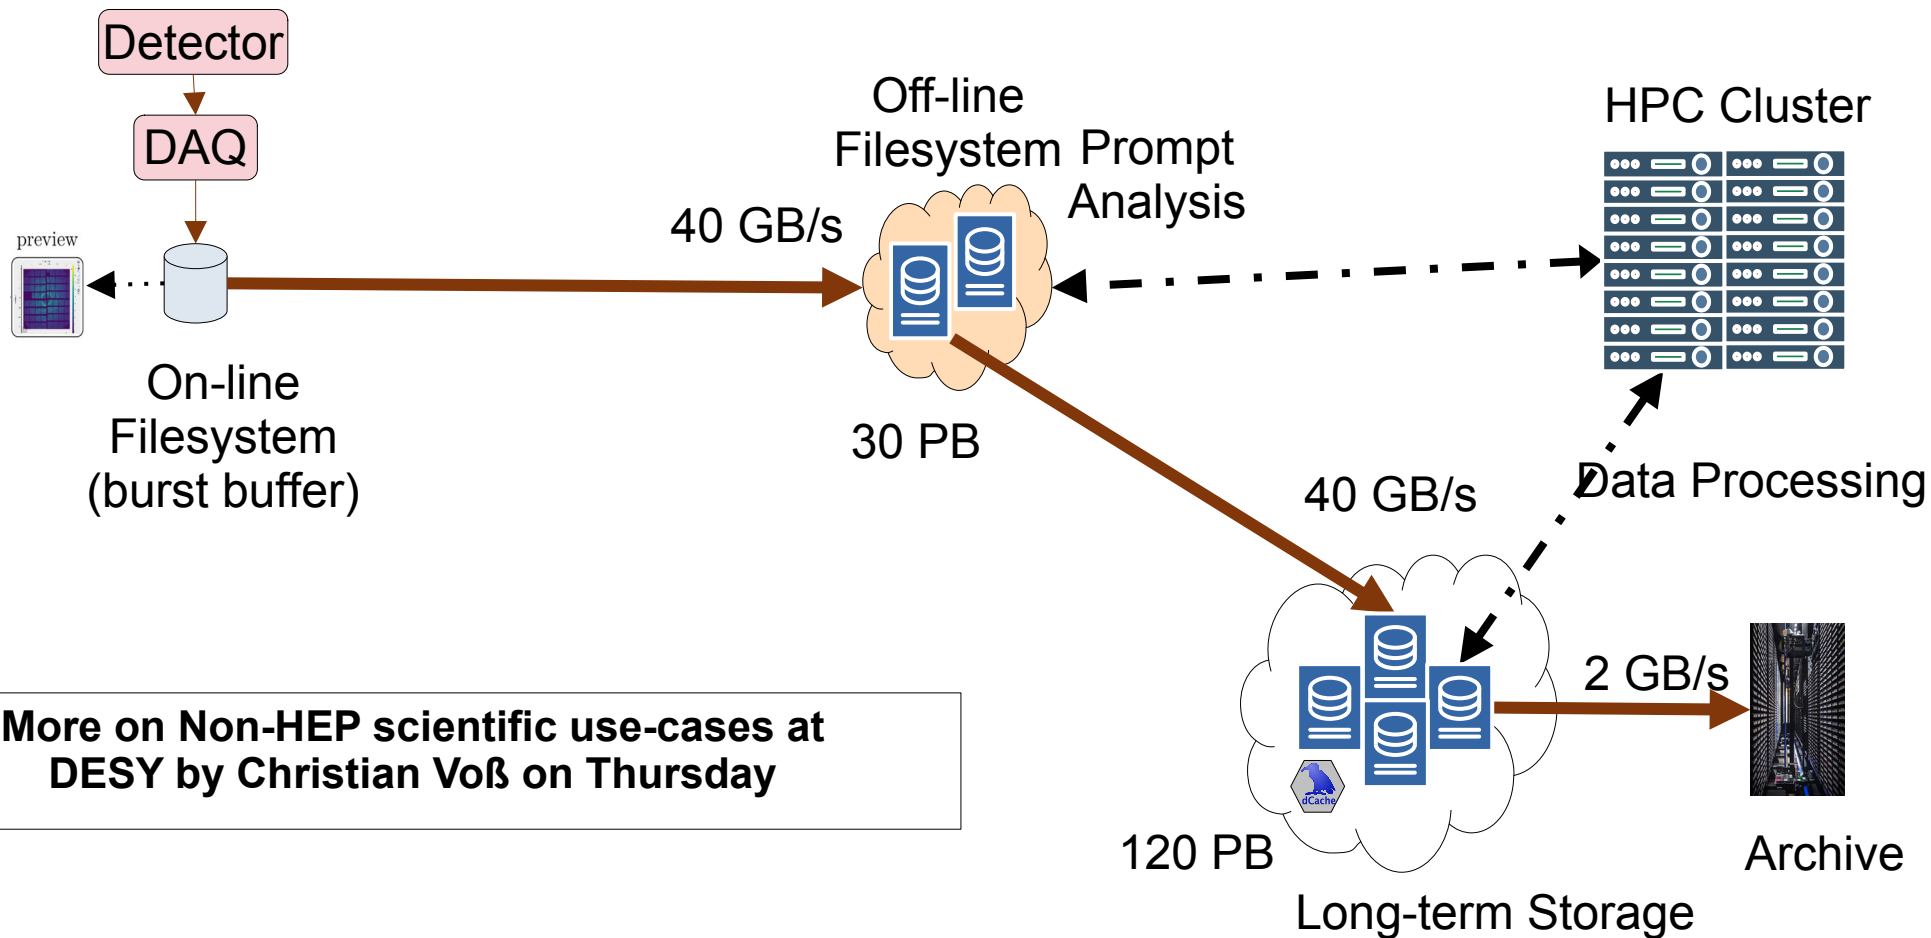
Detector

DAQ

preview

On-line Filesystem (burst buffer)

40 GB/s

Off-line Filesystem

Prompt Analysis

30 PB

HPC Cluster

Data Processing

40 GB/s

2 GB/s

dCache

120 PB

Long-term Storage

Archive

More on Non-HEP scientific use-cases at DESY by Christian Voß on Thursday